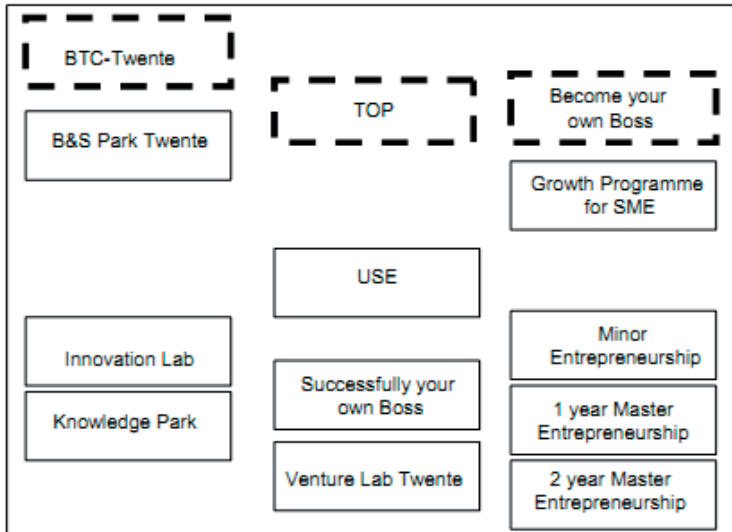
BTC-Twente

B&S Park Twente

Innovation Lab

Knowledge Park

TOP

USE

Successfully your own Boss

Venture Lab Twente

Become your own Boss

Growth Programme for SME

Minor Entrepreneurship

1 year Master Entrepreneurship

2 year Master Entrepreneurship